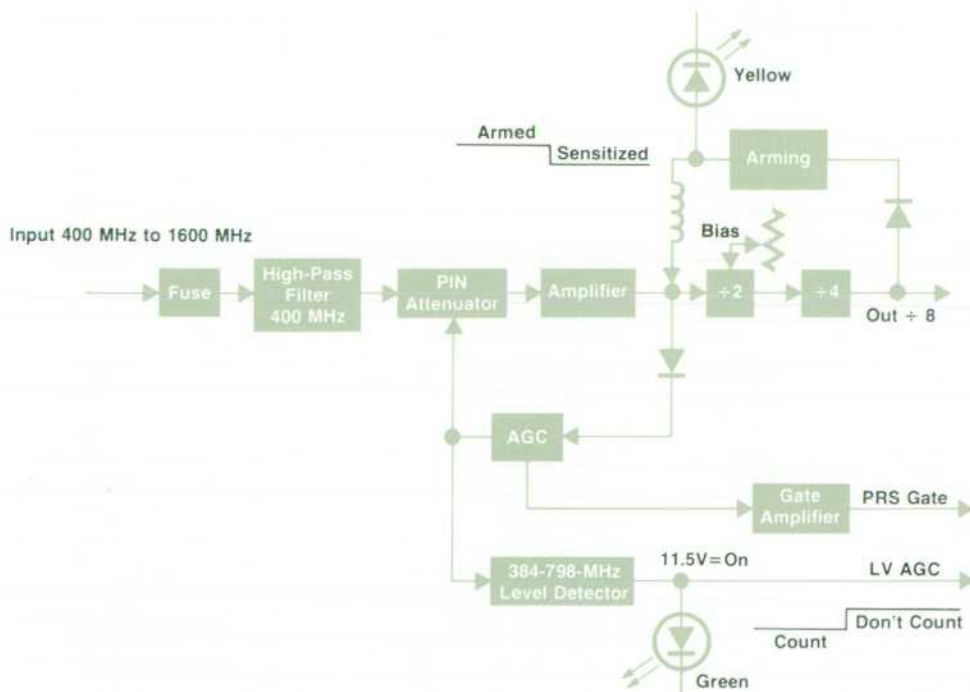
Yellow

Armed

Sensitized

Arming

Input 400 MHz to 1600 MHz

Bias

Fuse

High-Pass Filter 400 MHz

PIN Attenuator

Amplifier

÷2

÷4

Out ÷ 8

AGC

Gate Amplifier

PRS Gate

384-798-MHz Level Detector

11.5V = On

LV AGC

Count

Don't Count

Green